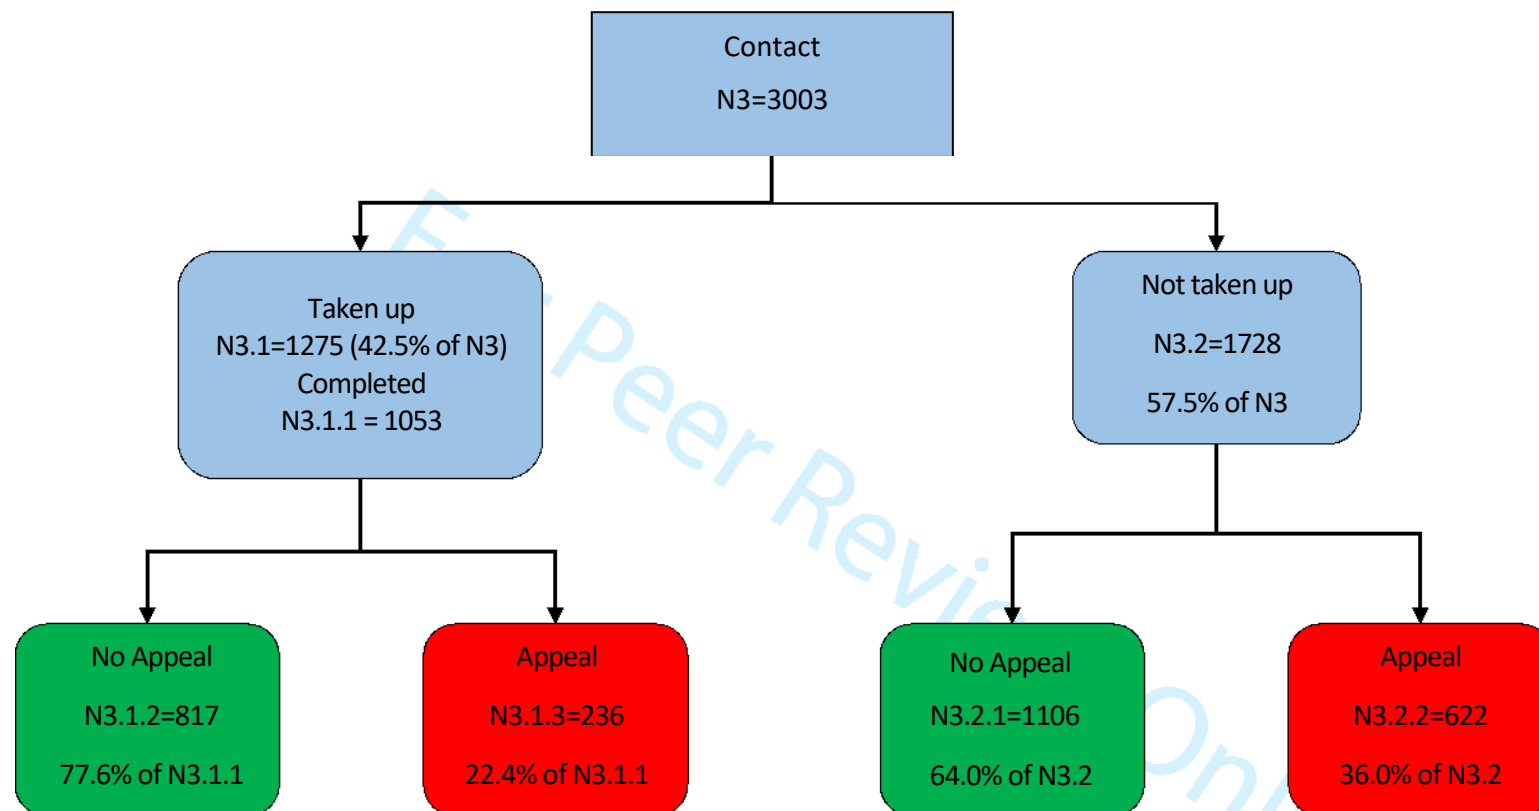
Contact
N3=3003

Taken up
N3.1=1275 (42.5% of N3)
Completed
N3.1.1 = 1053

Not taken up
N3.2=1728
57.5% of N3

No Appeal
N3.1.2=817
77.6% of N3.1.1

Appeal
N3.1.3=236
22.4% of N3.1.1

No Appeal
N3.2.1=1106
64.0% of N3.2

Appeal
N3.2.2=622
36.0% of N3.2

For Peer Review Only